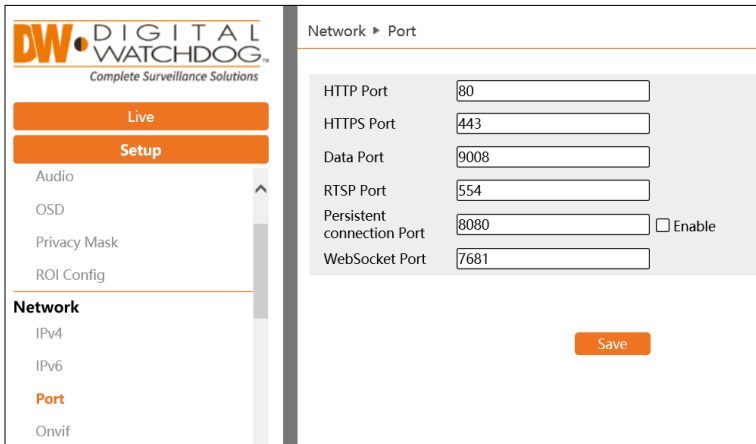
DW DIGITAL WATCHDOG
Complete Surveillance Solutions

Live
Setup
Audio
OSD
Privacy Mask
ROI Config
Network
IPv4
IPv6
Port
Onvif

Network ▸ Port

| HTTP Port | 80 | |
|---|---|---|
| HTTPS Port | 443 | |
| Data Port | 9008 | |
| RTSP Port | 554 | |
| Persistent connection Port | 8080 | ☐ Enable |
| WebSocket Port | 7681 | |

Save